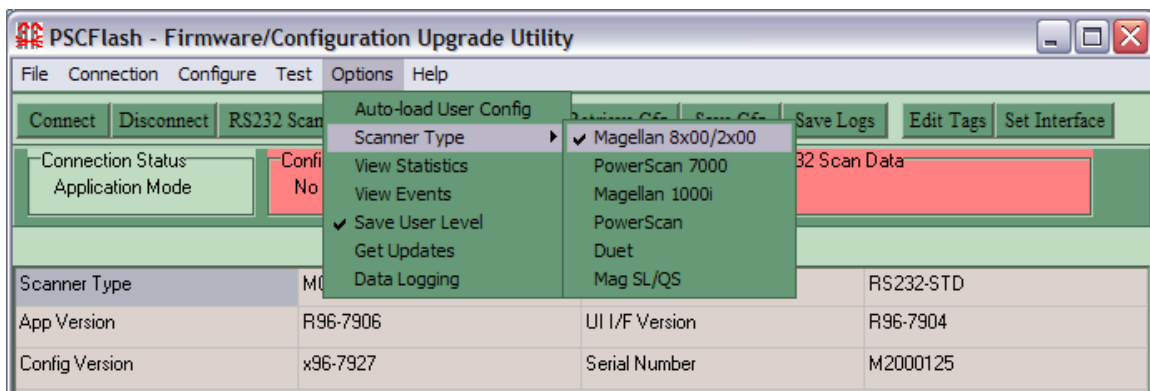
PSCFlash - Firmware/Configuration Upgrade Utility

File Connection Configure Test Options Help

Connect Disconnect RS232 Scan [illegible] Retrieve Cfg Save Cfg Save Logs Edit Tags Set Interface

Auto-load User Config
Scanner Type
View Statistics
View Events
✔ Save User Level
Get Updates
Data Logging

✔ Magellan 8x00/2x00
PowerScan 7000
Magellan 1000i
PowerScan
Duet
Mag SL/QS

Connection Status
Application Mode

Confi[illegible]
No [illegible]

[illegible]32 Scan Data

| Scanner Type | M0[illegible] | | RS232-STD |
|---|---|---|---|
| App Version | R96-7906 | UI I/F Version | R96-7904 |
| Config Version | x96-7927 | Serial Number | M2000125 |